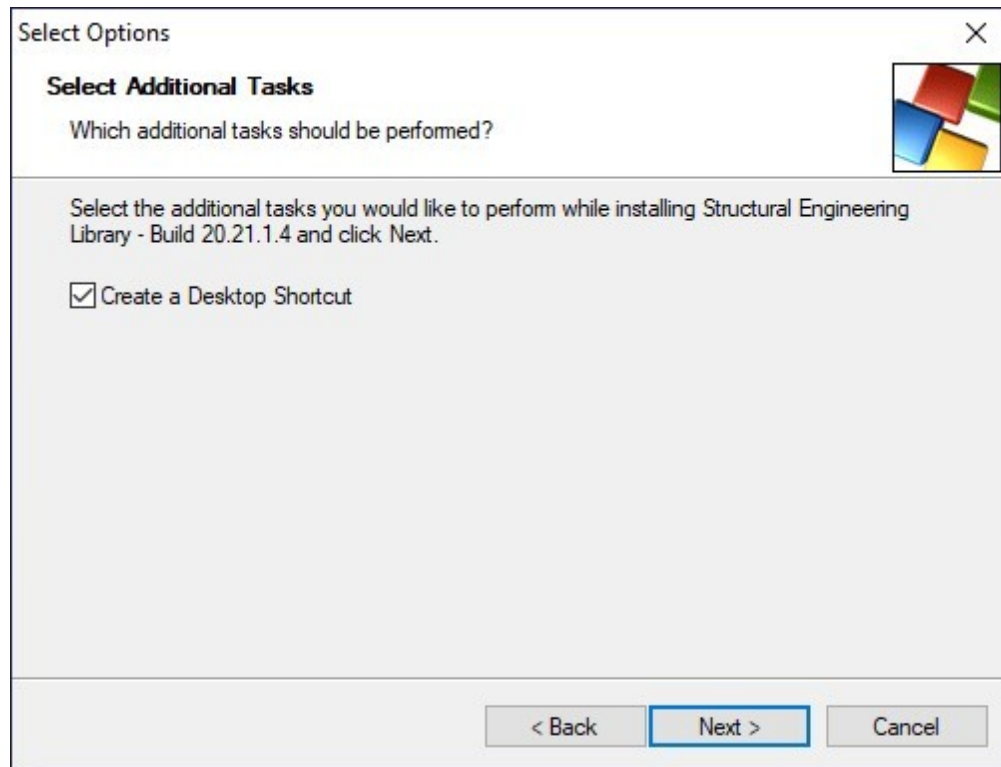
Select Options

×

Select Additional Tasks

Which additional tasks should be performed?

Select the additional tasks you would like to perform while installing Structural Engineering Library - Build 20.21.1.4 and click Next.

☑ Create a Desktop Shortcut

< Back

Next >

Cancel